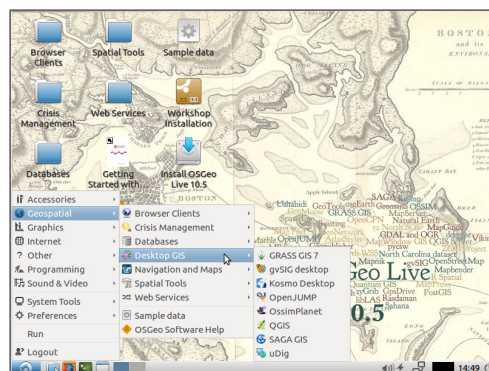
Browser Clients
Spatial Tools
Sample data
Crisis Management
Web Services
Workshop Installation
Databases
Getting Started with
Install OSGeo Live 10.5

Accessories
Geospatial
Graphics
Internet
Other
Programming
Sound & Video
System Tools
Preferences
Run
Logout

Browser Clients
Crisis Management
Databases
Desktop GIS
Navigation and Maps
Spatial Tools
Web Services
Sample data
OSGeo Software Help

GRASS GIS 7
gvSIG desktop
Kosmo Desktop
OpenJUMP
OssimPlanet
QGIS
SAGA GIS
uDig

BOSTON
Geo Live
10.5

14:49